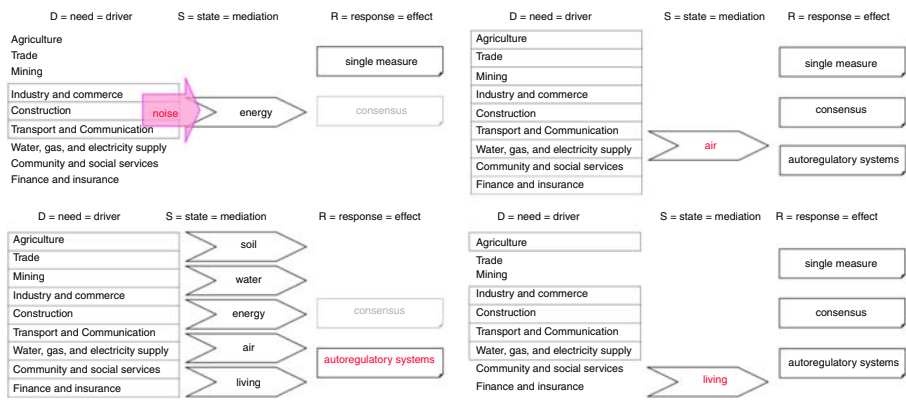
D = need = driver
S = state = mediation
R = response = effect

Agriculture
Trade
Mining
Industry and commerce
Construction
Transport and Communication
Water, gas, and electricity supply
Community and social services
Finance and insurance

noise
energy

single measure
consensus

D = need = driver
S = state = mediation
R = response = effect

Agriculture
Trade
Mining
Industry and commerce
Construction
Transport and Communication
Water, gas, and electricity supply
Community and social services
Finance and insurance

air

single measure
consensus
autoregulatory systems

D = need = driver
S = state = mediation
R = response = effect

Agriculture
Trade
Mining
Industry and commerce
Construction
Transport and Communication
Water, gas, and electricity supply
Community and social services
Finance and insurance

soil
water
energy
air
living

consensus
autoregulatory systems

D = need = driver
S = state = mediation
R = response = effect

Agriculture
Trade
Mining
Industry and commerce
Construction
Transport and Communication
Water, gas, and electricity supply
Community and social services
Finance and insurance

living

single measure
consensus
autoregulatory systems